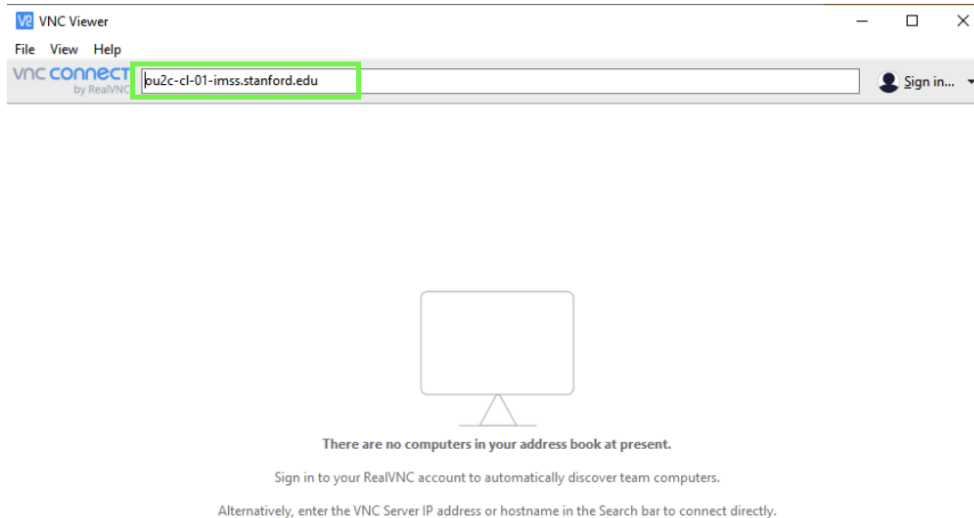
VNC Viewer

File View Help

vnc connect by RealVNC

pu2c-cl-01-imss.stanford.edu

Sign in...

There are no computers in your address book at present.

Sign in to your RealVNC account to automatically discover team computers.

Alternatively, enter the VNC Server IP address or hostname in the Search bar to connect directly.